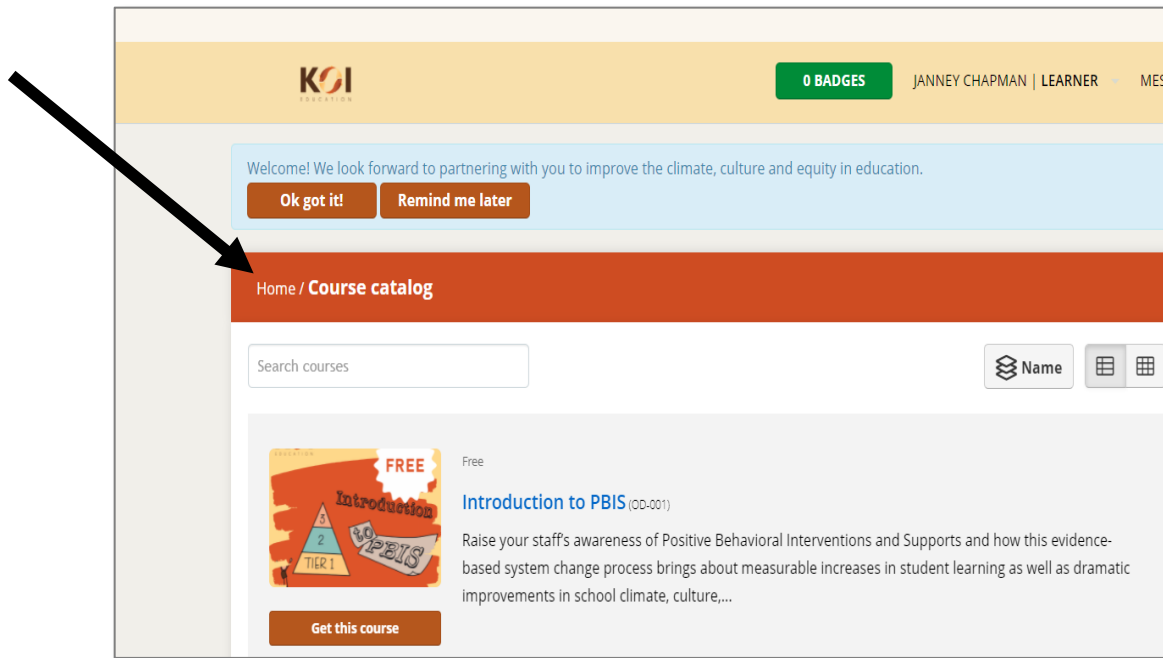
KOI
EDUCATION

0 BADGES

JANNEY CHAPMAN | LEARNER

MES

Welcome! We look forward to partnering with you to improve the climate, culture and equity in education.

Ok got it!

Remind me later

Home / Course catalog

Search courses

Name

FREE

Introduction to PBIS

3

2

TIER 1

Free

Introduction to PBIS (OD-001)

Raise your staff's awareness of Positive Behavioral Interventions and Supports and how this evidence-based system change process brings about measurable increases in student learning as well as dramatic improvements in school climate, culture,...

Get this course